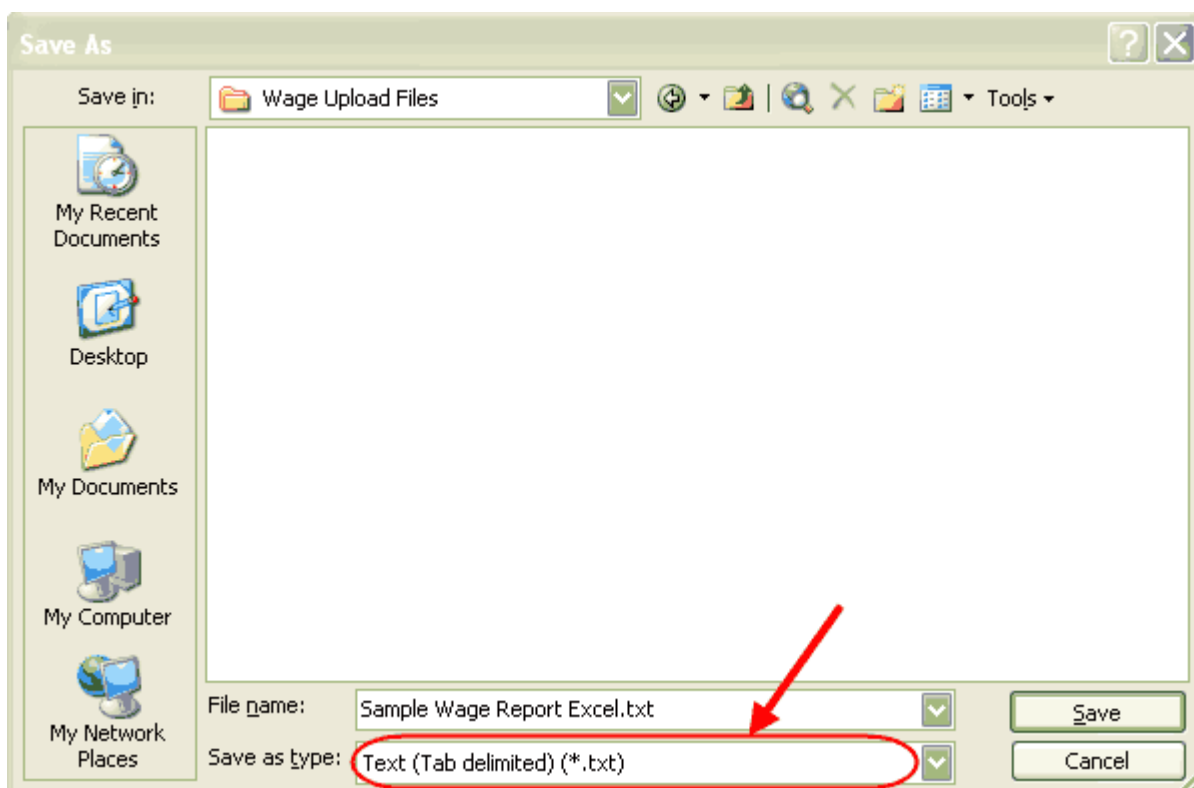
Save As

?

Save in: Wage Upload Files

Tools

My Recent Documents

Desktop

My Documents

My Computer

My Network Places

File name: Sample Wage Report Excel.txt

Save as type: Text (Tab delimited) (*.txt)

Save

Cancel